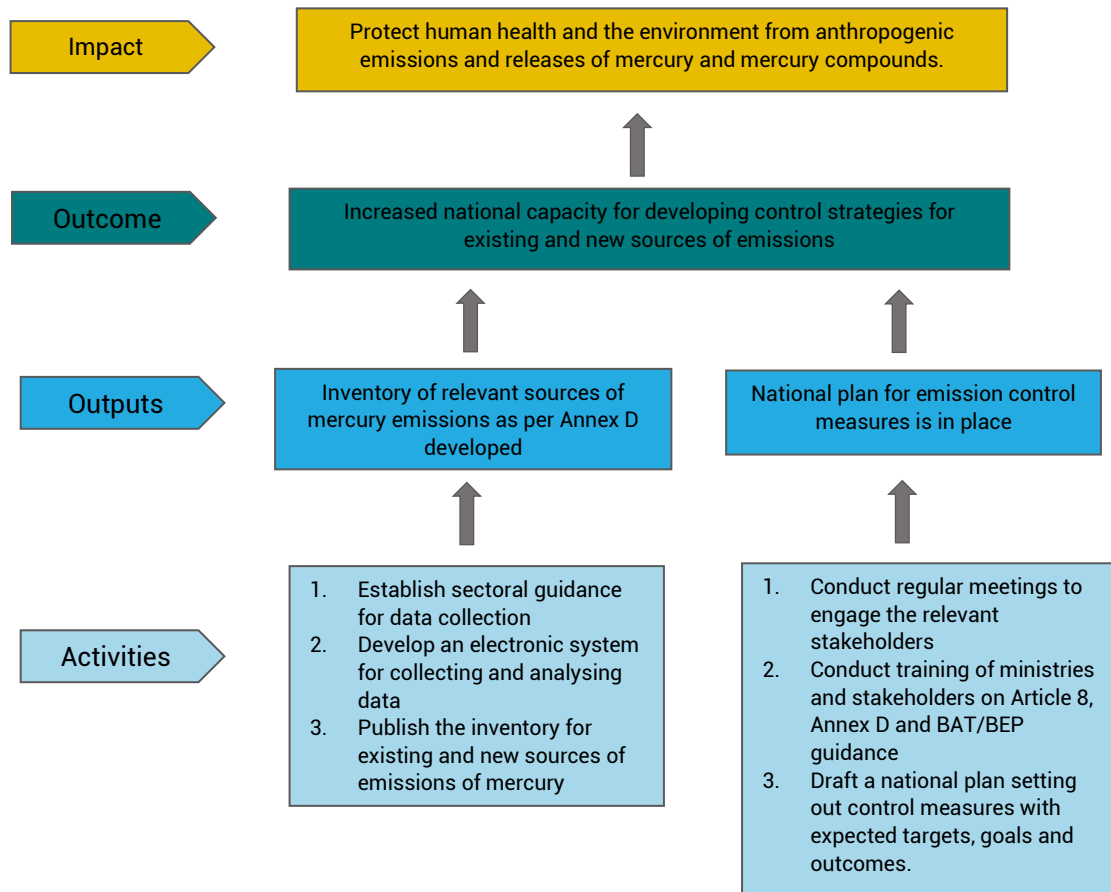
Impact

Protect human health and the environment from anthropogenic emissions and releases of mercury and mercury compounds.

Outcome

Increased national capacity for developing control strategies for existing and new sources of emissions

Outputs

Inventory of relevant sources of mercury emissions as per Annex D developed

National plan for emission control measures is in place

Activities

1. Establish sectoral guidance for data collection
2. Develop an electronic system for collecting and analysing data
3. Publish the inventory for existing and new sources of emissions of mercury

1. Conduct regular meetings to engage the relevant stakeholders
2. Conduct training of ministries and stakeholders on Article 8, Annex D and BAT/BEP guidance
3. Draft a national plan setting out control measures with expected targets, goals and outcomes.